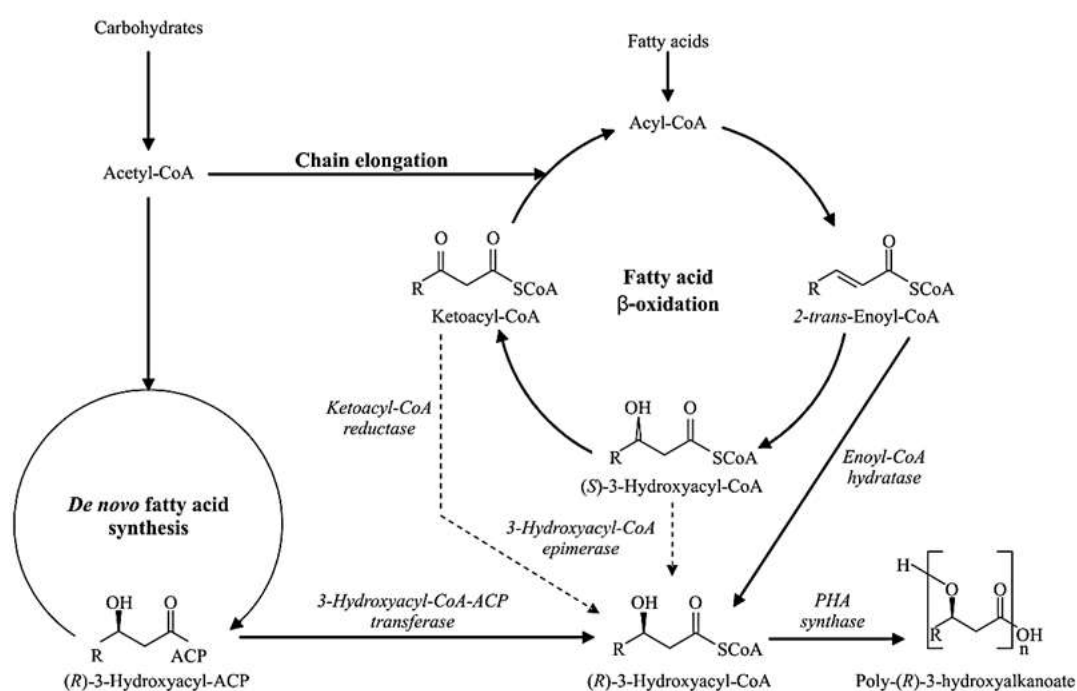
Carbohydrates

Fatty acids

Acyl-CoA

Acetyl-CoA

Chain elongation

O O

R SCoA

Ketoacyl-CoA

Fatty acid β-oxidation

O

R SCoA

2-trans-Enoyl-CoA

Ketoacyl-CoA reductase

OH O

R SCoA

(S)-3-Hydroxyacyl-CoA

Enoyl-CoA hydratase

De novo fatty acid synthesis

3-Hydroxyacyl-CoA epimerase

OH O

R ACP

(R)-3-Hydroxyacyl-ACP

3-Hydroxyacyl-CoA-ACP transferase

OH O

R SCoA

(R)-3-Hydroxyacyl-CoA

PHA synthase

H O

R O

OH

n

Poly-(R)-3-hydroxyalkanoate